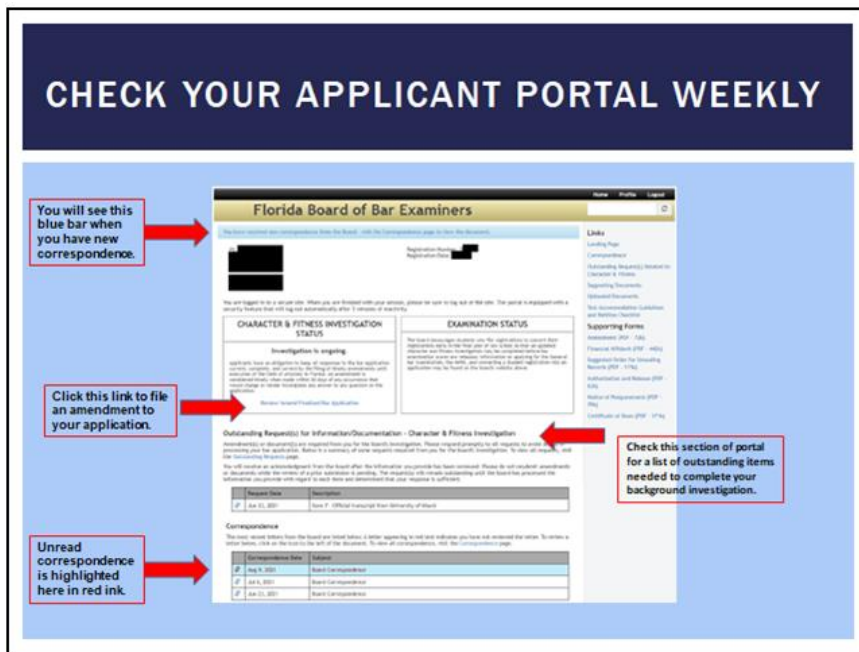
CHECK YOUR APPLICANT PORTAL WEEKLY

You will see this blue bar when you have new correspondence.

Click this link to file an amendment to your application.

Unread correspondence is highlighted here in red ink.

Home Profile Logout

Florida Board of Bar Examiners

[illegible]

Registration Number:
Registration Date:

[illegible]

CHARACTER & FITNESS INVESTIGATION STATUS

Investigation is ongoing

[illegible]

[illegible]

EXAMINATION STATUS

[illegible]

Outstanding Request(s) for Information/Documentation - Character & Fitness Investigation

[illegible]

| Request Date | Description |
|---|---|
| Jun 21, 2021 | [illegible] |

Correspondence

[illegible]

| | Correspondence Date | Subject |
|---|---|---|
| | Aug 9, 2021 | Board Correspondence |
| | Jul 6, 2021 | Board Correspondence |
| | Jun 21, 2021 | Board Correspondence |

Links
Landing Page
Correspondence
Outstanding Request(s) Related to Character & Fitness
Supporting Documents
Uploaded Documents
Test Accommodation Guidelines and Petition Checklist

Supporting Forms
Amendment (PDF - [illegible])
Financial Affidavit (PDF - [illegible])
Suggested Order for Unsealing Records (PDF - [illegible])
Authorization and Release (PDF - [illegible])
Medical Requirements (PDF - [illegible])
Certificate of Dean (PDF - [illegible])

Check this section of portal for a list of outstanding items needed to complete your background investigation.